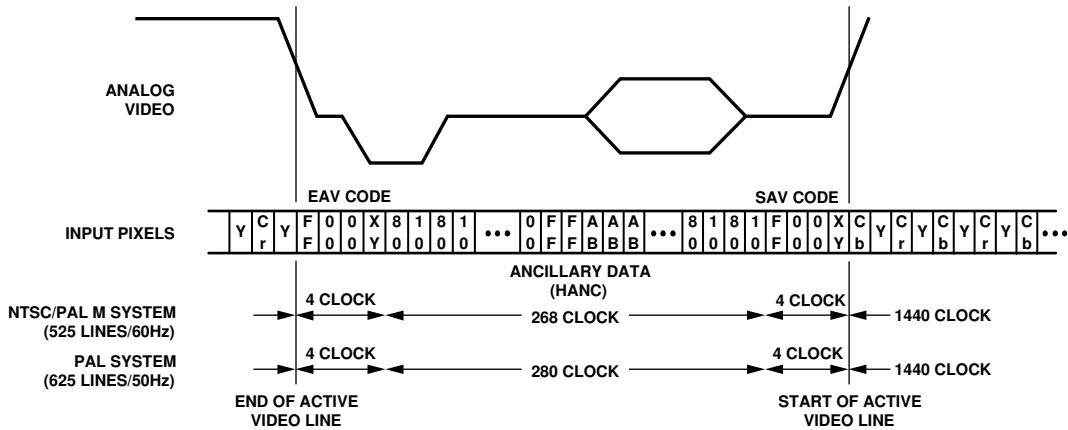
ANALOG VIDEO

EAV CODE

SAV CODE

INPUT PIXELS

Y C r Y F F 0 0 0 0 X Y 8 0 1 0 8 0 1 0 ... 0 0 F F F F A B A B A B ... 8 0 1 0 8 0 1 0 F F 0 0 0 0 X Y C b Y C r Y C b Y C r Y C b ...

ANCILLARY DATA (HANC)

NTSC/PAL M SYSTEM (525 LINES/60Hz)

4 CLOCK

268 CLOCK

4 CLOCK

1440 CLOCK

PAL SYSTEM (625 LINES/50Hz)

4 CLOCK

280 CLOCK

4 CLOCK

1440 CLOCK

END OF ACTIVE VIDEO LINE

START OF ACTIVE VIDEO LINE